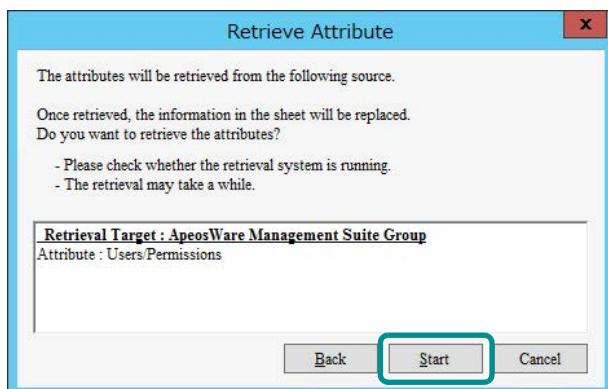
Retrieve Attribute

x

The attributes will be retrieved from the following source.

Once retrieved, the information in the sheet will be replaced.
Do you want to retrieve the attributes?

- Please check whether the retrieval system is running.
- The retrieval may take a while.

Retrieval Target : ApeosWare Management Suite Group
Attribute : Users/Permissions

Back

Start

Cancel